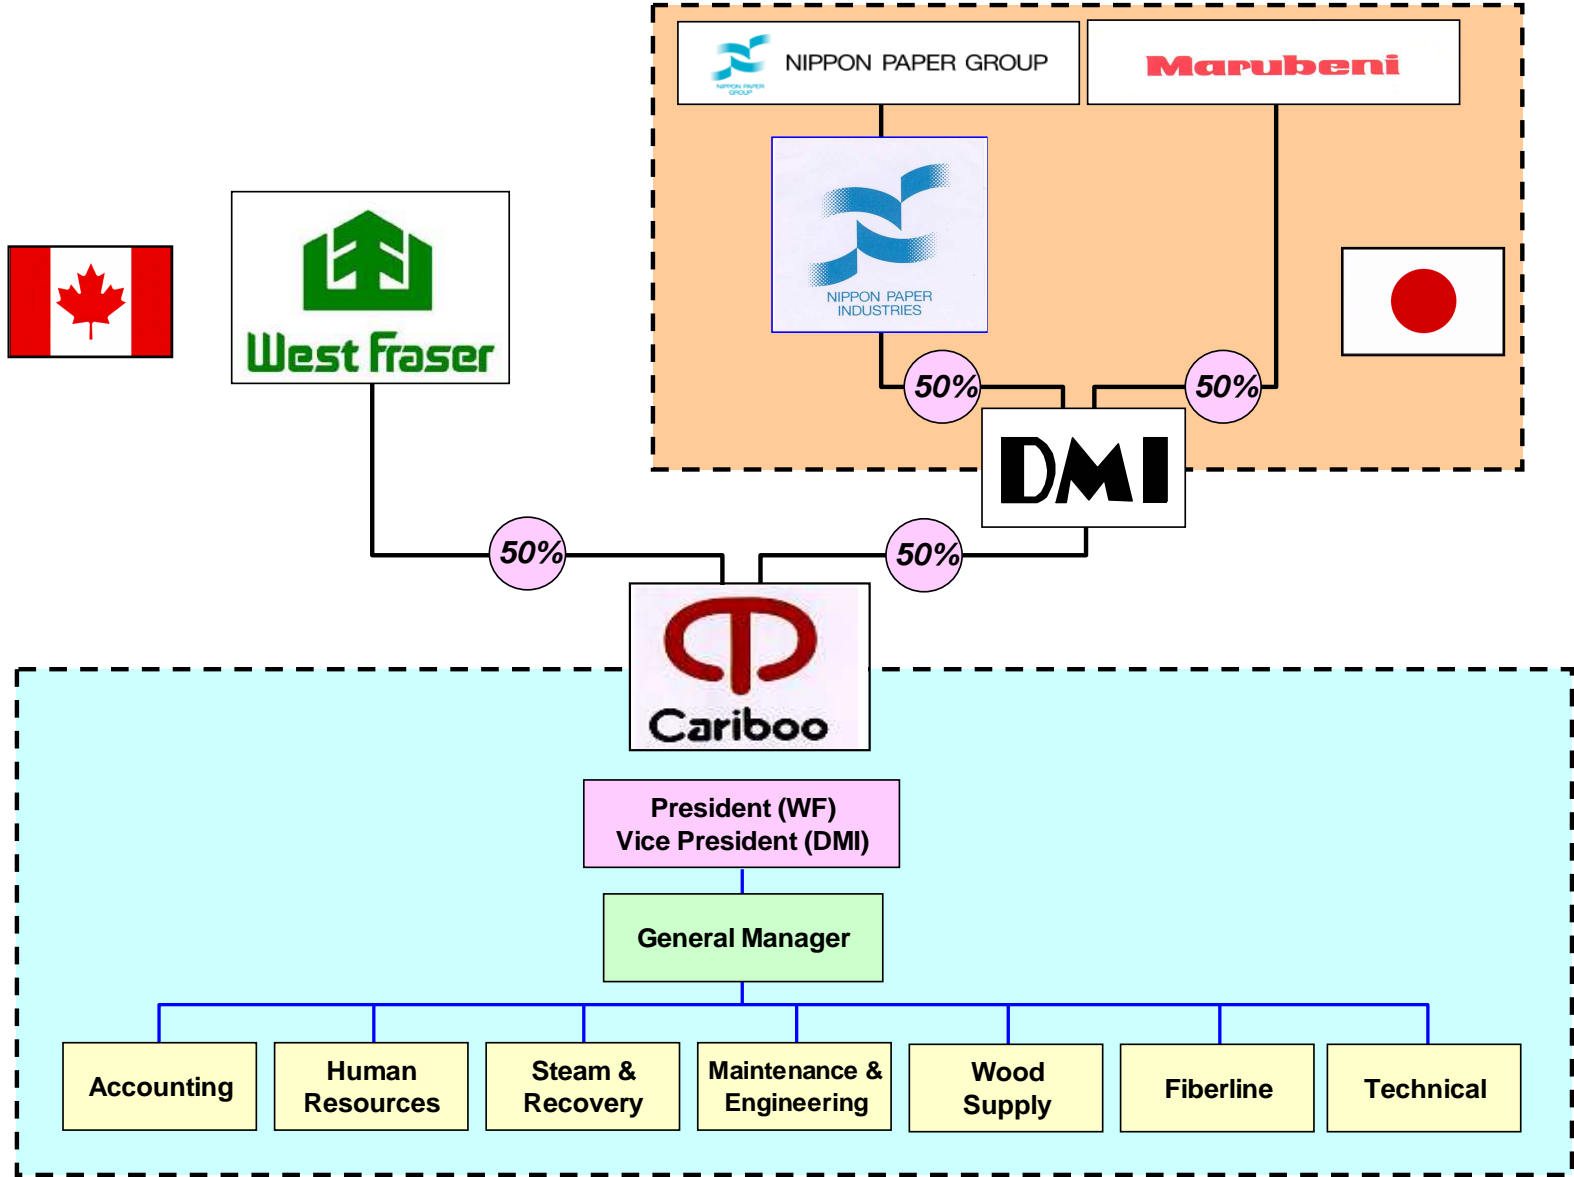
NIPPON PAPER GROUP

NIPPON PAPER GROUP

Marubeni

NIPPON PAPER INDUSTRIES

West Fraser

50%

50%

DMI

50%

50%

Cariboo

President (WF)
Vice President (DMI)

General Manager

Accounting

Human Resources

Steam & Recovery

Maintenance & Engineering

Wood Supply

Fiberline

Technical